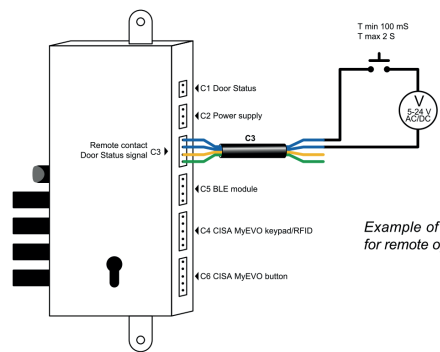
T min 100 mS
T max 2 S

V
5-24 V
AC/DC

C1 Door Status

C2 Power supply

Remote contact
Door Status signal C3

C3

C5 BLE module

C4 CISA MyEVO keypad/RFID

C6 CISA MyEVO button

Example of
for remote o